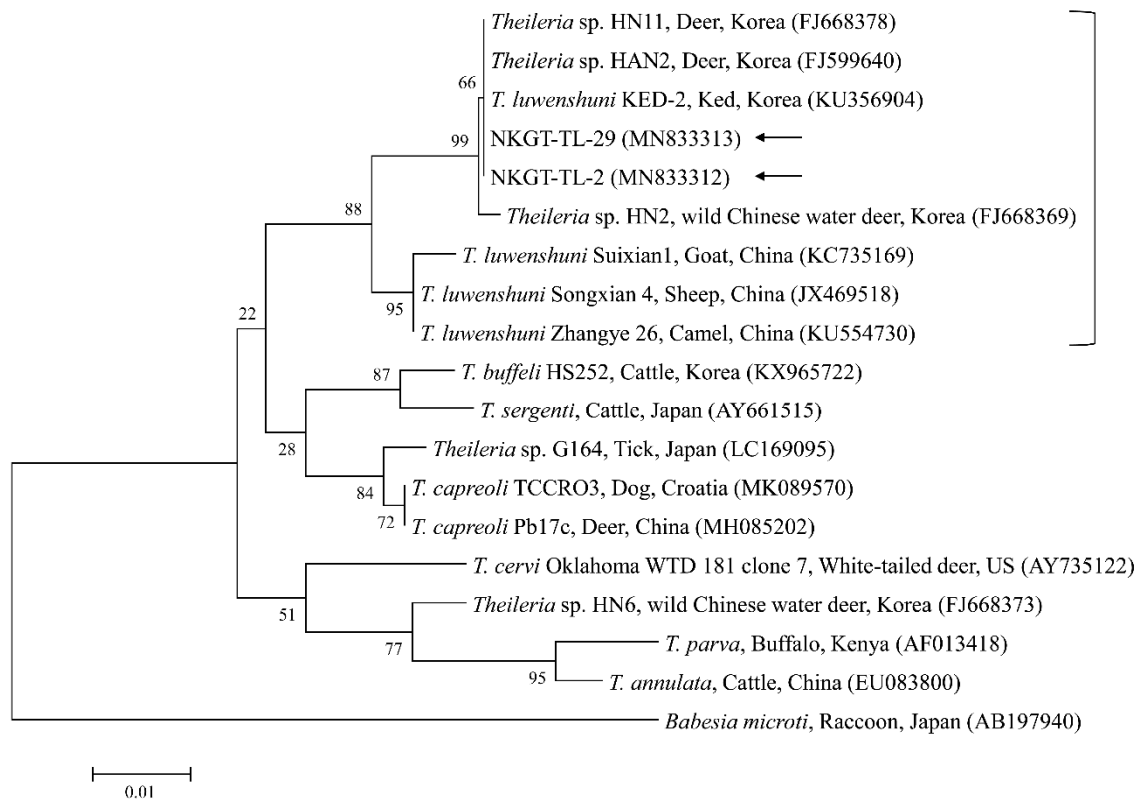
Theileria sp. HN11, Deer, Korea (FJ668378)
Theileria sp. HAN2, Deer, Korea (FJ599640)
66
T. luwenshuni KED-2, Ked, Korea (KU356904)
99
NKGT-TL-29 (MN833313)
NKGT-TL-2 (MN833312)
88
Theileria sp. HN2, wild Chinese water deer, Korea (FJ668369)
T. luwenshuni Suixian1, Goat, China (KC735169)
95
T. luwenshuni Songxian 4, Sheep, China (JX469518)
22
T. luwenshuni Zhangye 26, Camel, China (KU554730)
87
T. buffeli HS252, Cattle, Korea (KX965722)
T. sergenti, Cattle, Japan (AY661515)
28
Theileria sp. G164, Tick, Japan (LC169095)
84
T. capreoli TCCRO3, Dog, Croatia (MK089570)
72
T. capreoli Pb17c, Deer, China (MH085202)
T. cervi Oklahoma WTD 181 clone 7, White-tailed deer, US (AY735122)
51
Theileria sp. HN6, wild Chinese water deer, Korea (FJ668373)
77
T. parva, Buffalo, Kenya (AF013418)
95
T. annulata, Cattle, China (EU083800)
Babesia microti, Raccoon, Japan (AB197940)
0.01